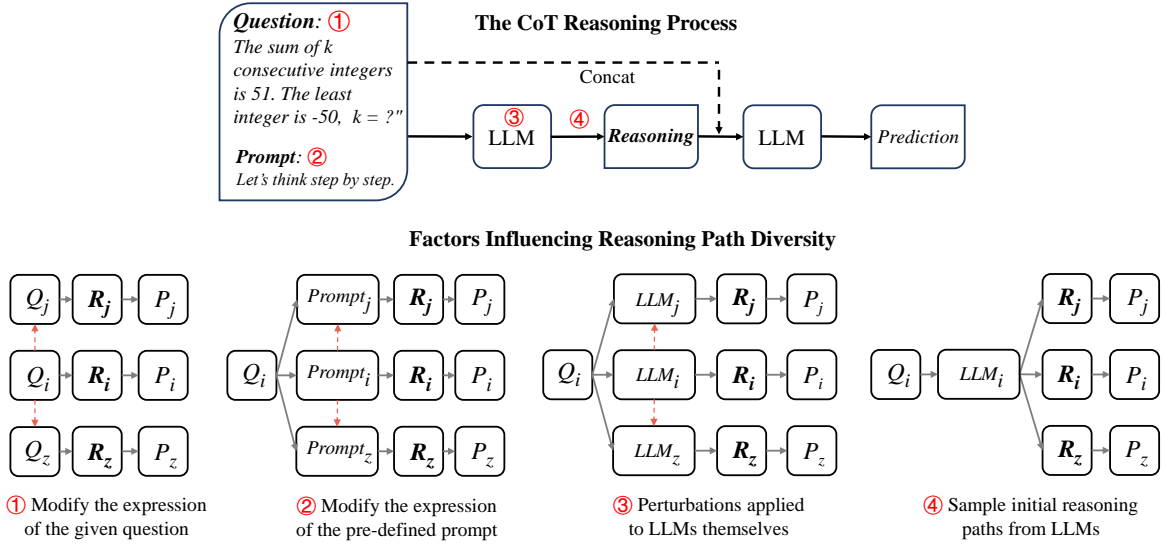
**Question**: ①
*The sum of k consecutive integers is 51. The least integer is -50, k = ?"*

**Prompt**: ②
*Let's think step by step.*

**The CoT Reasoning Process**

Concat

③ LLM ④ **Reasoning** LLM *Prediction*

**Factors Influencing Reasoning Path Diversity**

$Q_j$ $\boldsymbol{R_j}$ $P_j$
$Q_i$ $\boldsymbol{R_i}$ $P_i$
$Q_z$ $\boldsymbol{R_z}$ $P_z$

① Modify the expression of the given question

$Q_i$
$Prompt_j$ $\boldsymbol{R_j}$ $P_j$
$Prompt_i$ $\boldsymbol{R_i}$ $P_i$
$Prompt_z$ $\boldsymbol{R_z}$ $P_z$

② Modify the expression of the pre-defined prompt

$Q_i$
$LLM_j$ $\boldsymbol{R_j}$ $P_j$
$LLM_i$ $\boldsymbol{R_i}$ $P_i$
$LLM_z$ $\boldsymbol{R_z}$ $P_z$

③ Perturbations applied to LLMs themselves

$Q_i$ $LLM_i$
$\boldsymbol{R_j}$ $P_j$
$\boldsymbol{R_i}$ $P_i$
$\boldsymbol{R_z}$ $P_z$

④ Sample initial reasoning paths from LLMs